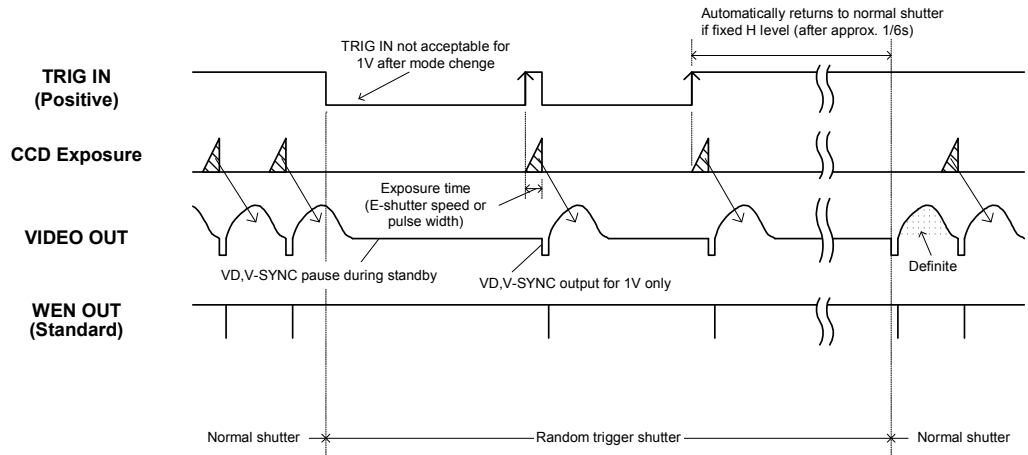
Automatically returns to normal shutter if fixed H level (after approx. 1/6s)

TRIG IN not acceptable for 1V after mode chenge

TRIG IN
(Positive)

CCD Exposure

Exposure time
(E-shutter speed or pulse width)

VIDEO OUT

VD,V-SYNC pause during standby

VD,V-SYNC output for 1V only

Definite

WEN OUT
(Standard)

Normal shutter

Random trigger shutter

Normal shutter